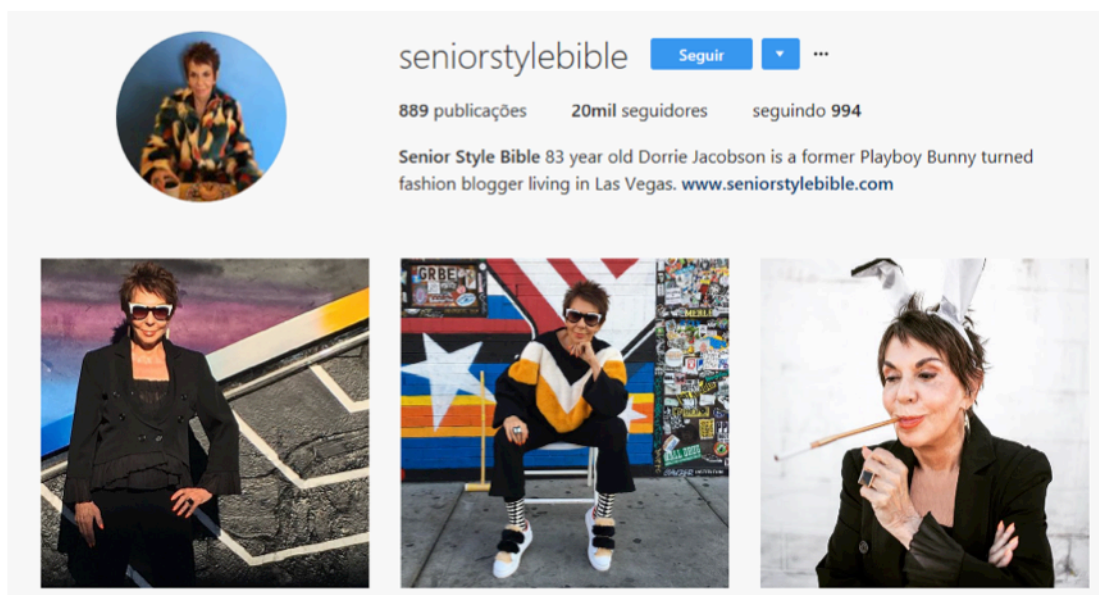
seniorstylebible Seguir ▾ ···

889 publicações 20mil seguidores seguindo 994

Senior Style Bible 83 year old Dorrie Jacobson is a former Playboy Bunny turned fashion blogger living in Las Vegas. www.seniorstylebible.com

GRBE

MERLIN